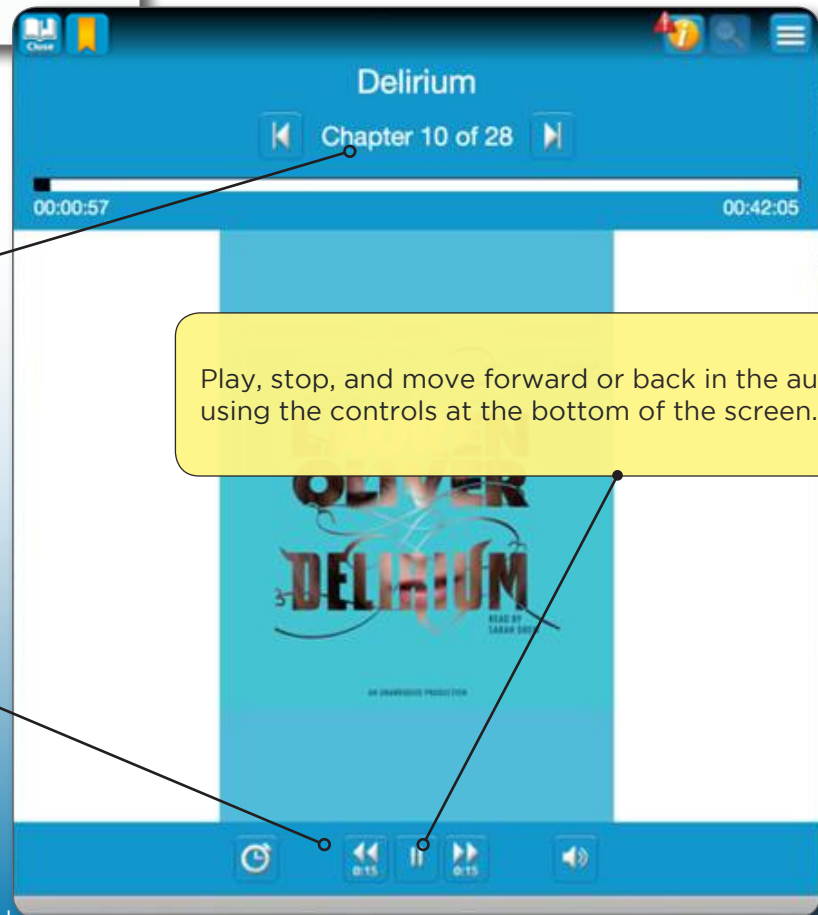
Close

Delirium

Chapter 10 of 28

00:00:57

00:42:05

Play, stop, and move forward or back in the au using the controls at the bottom of the screen.

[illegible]

OLIVER

DELIRIUM

READ BY SARAH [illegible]

AN UNABRIDGED PRODUCTION

0:15

0:15